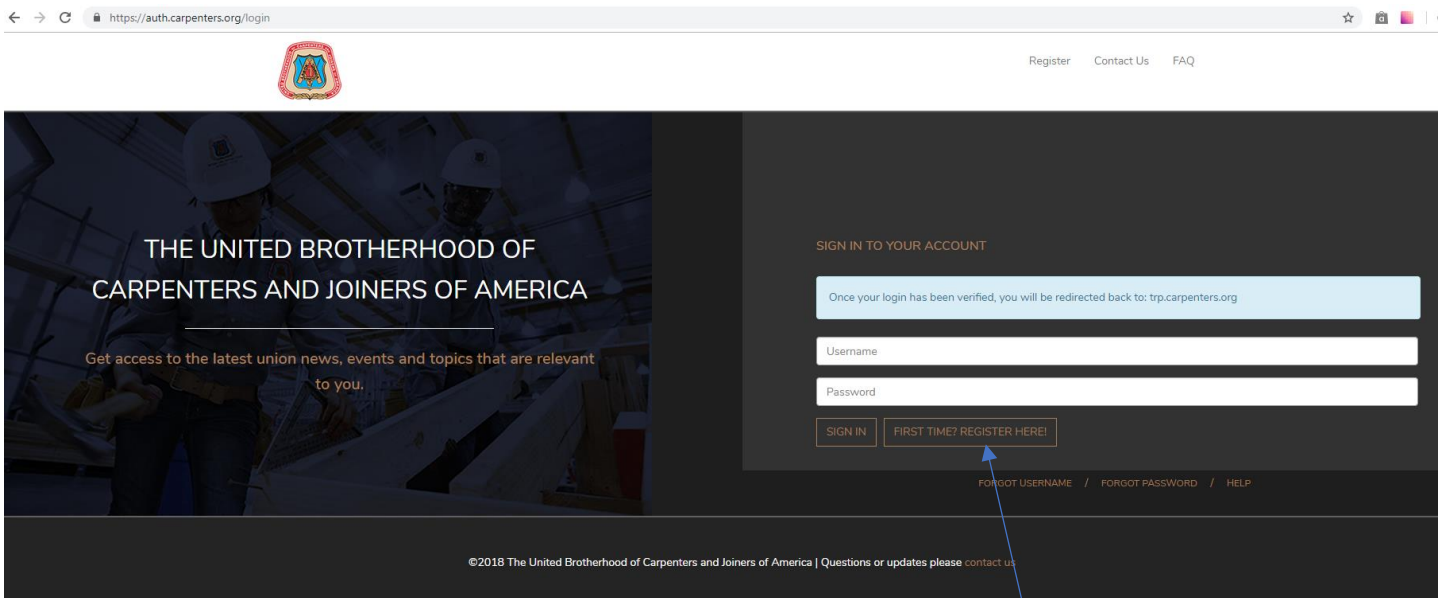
https://auth.carpenters.org/login

Register Contact Us FAQ

THE UNITED BROTHERHOOD OF CARPENTERS AND JOINERS OF AMERICA

Get access to the latest union news, events and topics that are relevant to you.

SIGN IN TO YOUR ACCOUNT

Once your login has been verified, you will be redirected back to: trp.carpenters.org

Username

Password

SIGN IN FIRST TIME? REGISTER HERE!

FORGOT USERNAME / FORGOT PASSWORD / HELP

©2018 The United Brotherhood of Carpenters and Joiners of America | Questions or updates please contact us